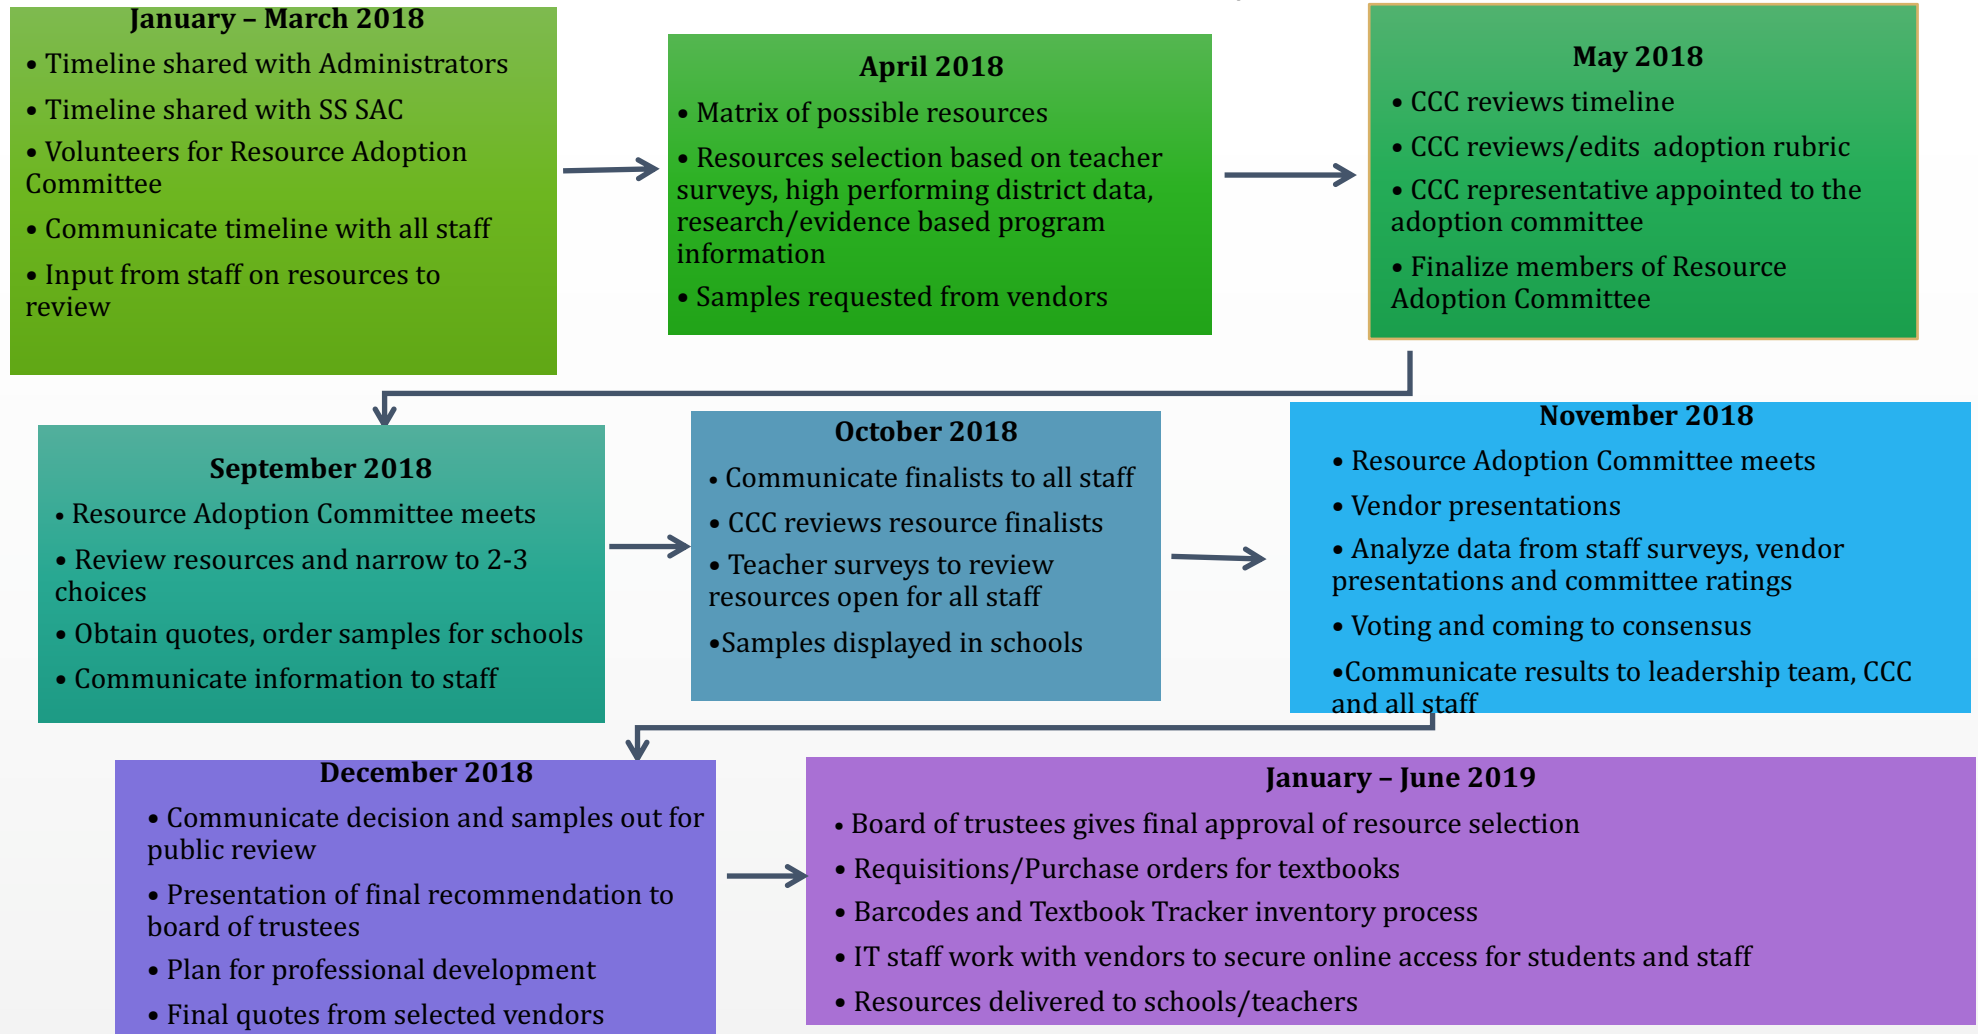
January – March 2018

• Timeline shared with Administrators

• Timeline shared with SS SAC

• Volunteers for Resource Adoption Committee

• Communicate timeline with all staff

• Input from staff on resources to review

April 2018

• Matrix of possible resources

• Resources selection based on teacher surveys, high performing district data, research/evidence based program information

• Samples requested from vendors

May 2018

• CCC reviews timeline

• CCC reviews/edits adoption rubric

• CCC representative appointed to the adoption committee

• Finalize members of Resource Adoption Committee

September 2018

• Resource Adoption Committee meets

• Review resources and narrow to 2-3 choices

• Obtain quotes, order samples for schools

• Communicate information to staff

October 2018

• Communicate finalists to all staff

• CCC reviews resource finalists

• Teacher surveys to review resources open for all staff

•Samples displayed in schools

November 2018

• Resource Adoption Committee meets

• Vendor presentations

• Analyze data from staff surveys, vendor presentations and committee ratings

• Voting and coming to consensus

•Communicate results to leadership team, CCC and all staff

December 2018

• Communicate decision and samples out for public review

• Presentation of final recommendation to board of trustees

• Plan for professional development

• Final quotes from selected vendors

January – June 2019

• Board of trustees gives final approval of resource selection

• Requisitions/Purchase orders for textbooks

• Barcodes and Textbook Tracker inventory process

• IT staff work with vendors to secure online access for students and staff

• Resources delivered to schools/teachers